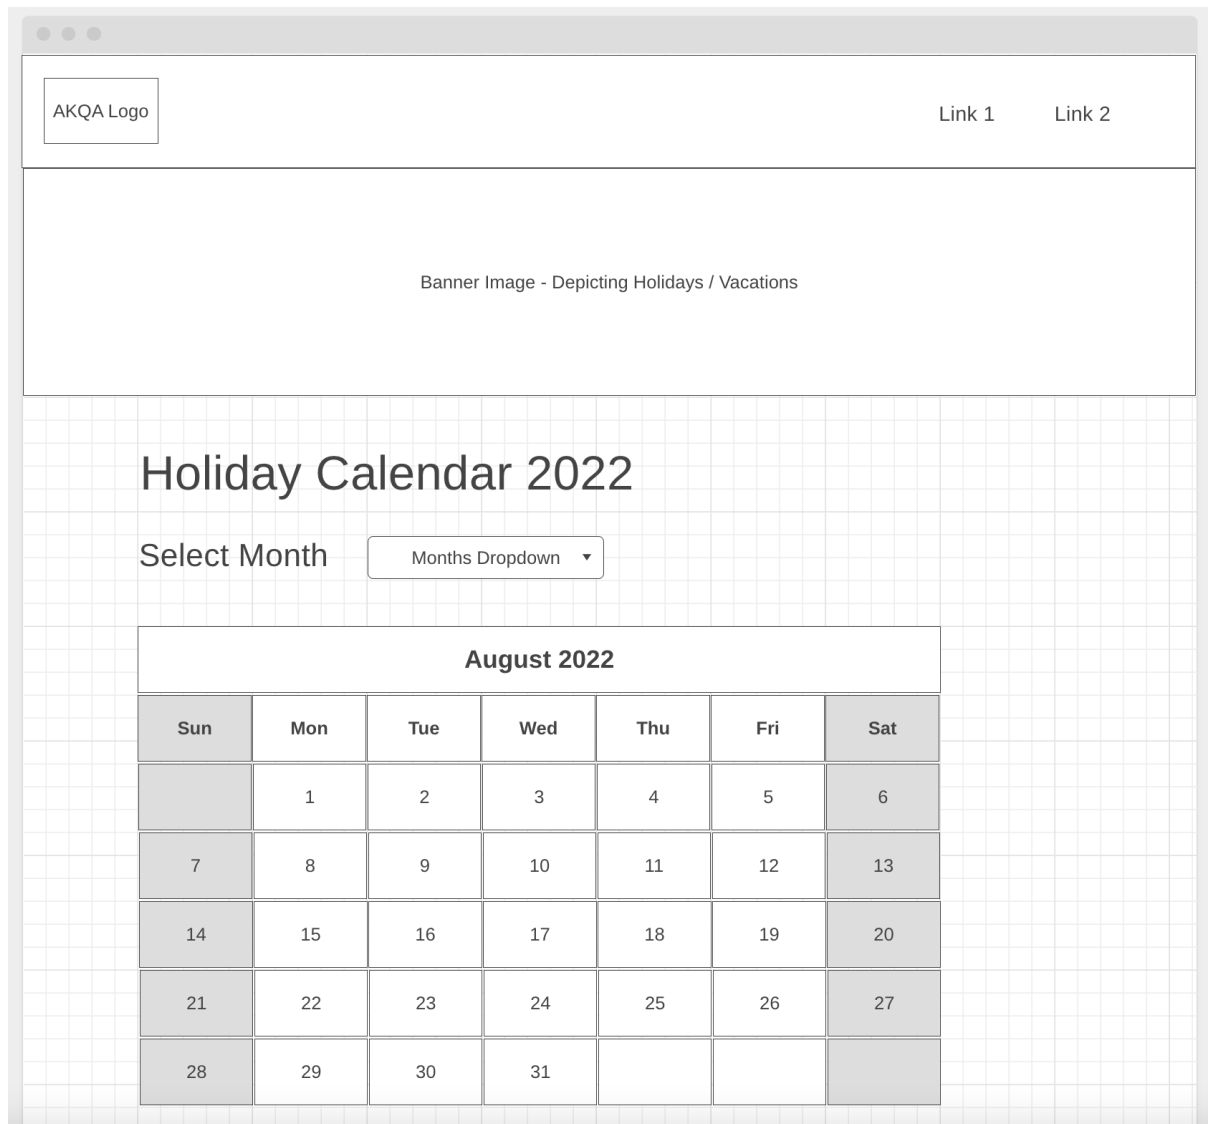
AKQA Logo

Link 1 Link 2

Banner Image - Depicting Holidays / Vacations

Holiday Calendar 2022

Select Month

Months Dropdown ▾

August 2022

| Sun | Mon | Tue | Wed | Thu | Fri | Sat |
|---|---|---|---|---|---|---|
|  | 1 | 2 | 3 | 4 | 5 | 6 |
| 7 | 8 | 9 | 10 | 11 | 12 | 13 |
| 14 | 15 | 16 | 17 | 18 | 19 | 20 |
| 21 | 22 | 23 | 24 | 25 | 26 | 27 |
| 28 | 29 | 30 | 31 |  |  |  |